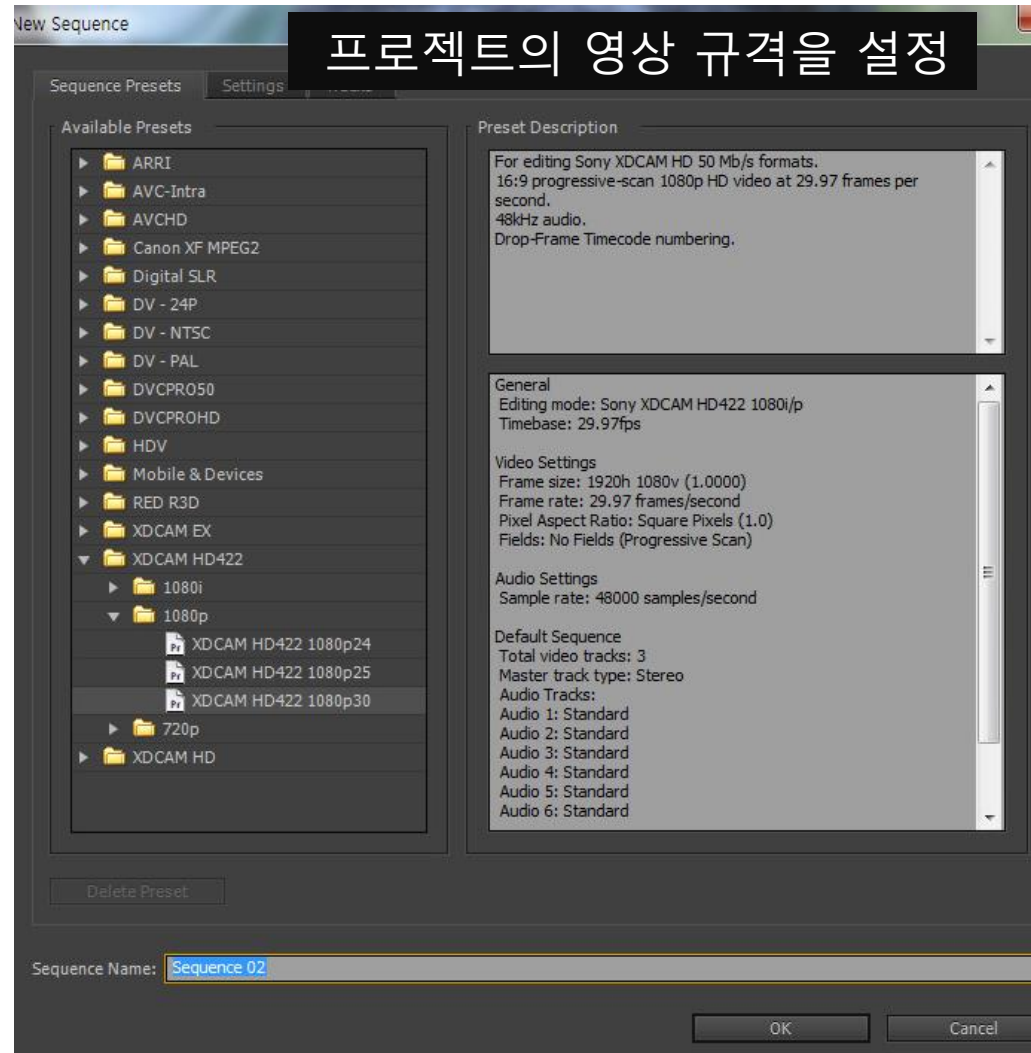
New Sequence

프로젝트의 영상 규격을 설정

Sequence Presets
Settings
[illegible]

Available Presets

ARRI
AVC-Intra
AVCHD
Canon XF MPEG2
Digital SLR
DV - 24P
DV - NTSC
DV - PAL
DVCPRO50
DVCPROHD
HDV
Mobile & Devices
RED R3D
XDCAM EX
XDCAM HD422
1080i
1080p
XDCAM HD422 1080p24
XDCAM HD422 1080p25
XDCAM HD422 1080p30
720p
XDCAM HD

Preset Description

For editing Sony XDCAM HD 50 Mb/s formats.
16:9 progressive-scan 1080p HD video at 29.97 frames per second.
48kHz audio.
Drop-Frame Timecode numbering.

General
Editing mode: Sony XDCAM HD422 1080i/p
Timebase: 29.97fps

Video Settings
Frame size: 1920h 1080v (1.0000)
Frame rate: 29.97 frames/second
Pixel Aspect Ratio: Square Pixels (1.0)
Fields: No Fields (Progressive Scan)

Audio Settings
Sample rate: 48000 samples/second

Default Sequence
Total video tracks: 3
Master track type: Stereo
Audio Tracks:
Audio 1: Standard
Audio 2: Standard
Audio 3: Standard
Audio 4: Standard
Audio 5: Standard
Audio 6: Standard

Delete Preset

Sequence Name: Sequence 02

OK
Cancel